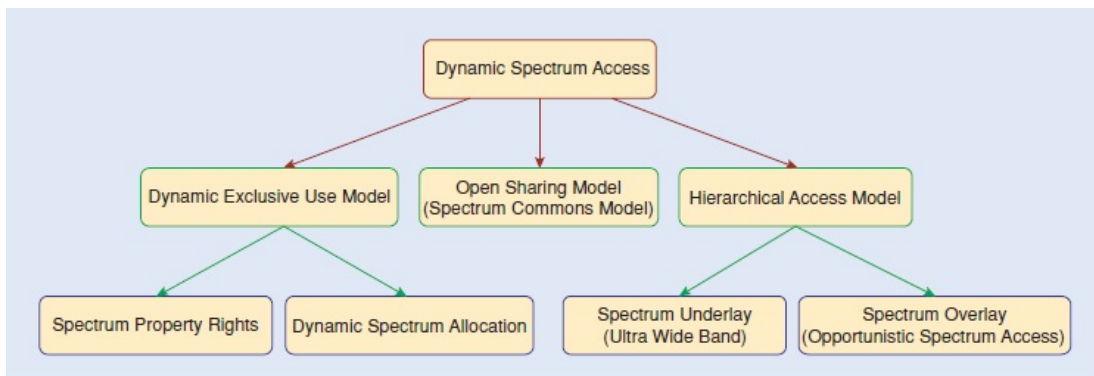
Dynamic Spectrum Access

Dynamic Exclusive Use Model

Open Sharing Model
(Spectrum Commons Model)

Hierarchical Access Model

Spectrum Property Rights

Dynamic Spectrum Allocation

Spectrum Underlay
(Ultra Wide Band)

Spectrum Overlay
(Opportunistic Spectrum Access)